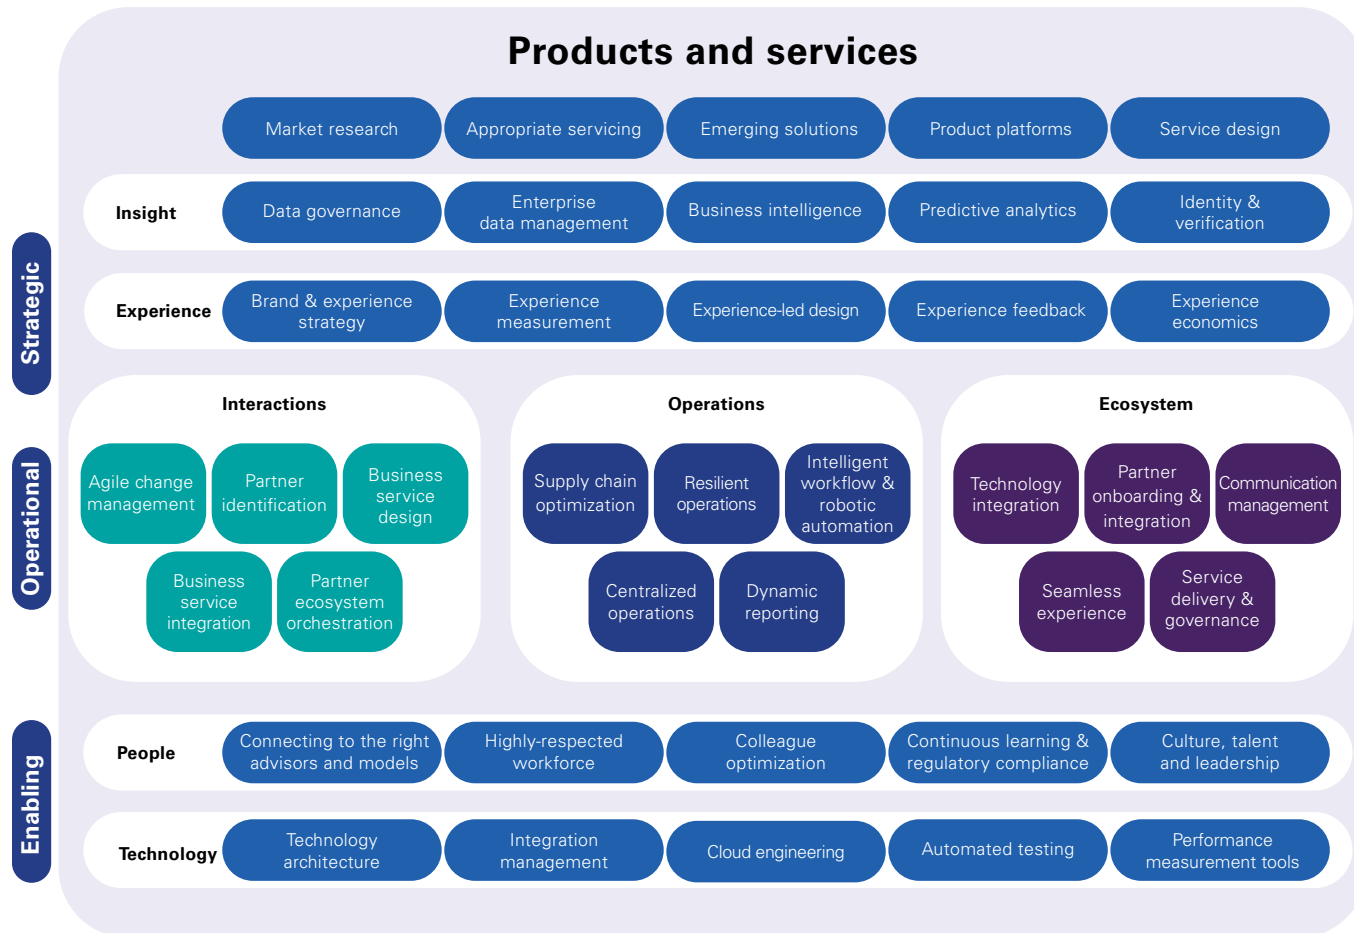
Products and services

Market research
Appropriate servicing
Emerging solutions
Product platforms
Service design

Strategic

Insight
Data governance
Enterprise data management
Business intelligence
Predictive analytics
Identity & verification

Experience
Brand & experience strategy
Experience measurement
Experience-led design
Experience feedback
Experience economics

Operational

Interactions
Agile change management
Partner identification
Business service design
Business service integration
Partner ecosystem orchestration

Operations
Supply chain optimization
Resilient operations
Intelligent workflow & robotic automation
Centralized operations
Dynamic reporting

Ecosystem
Technology integration
Partner onboarding & integration
Communication management
Seamless experience
Service delivery & governance

Enabling

People
Connecting to the right advisors and models
Highly-respected workforce
Colleague optimization
Continuous learning & regulatory compliance
Culture, talent and leadership

Technology
Technology architecture
Integration management
Cloud engineering
Automated testing
Performance measurement tools